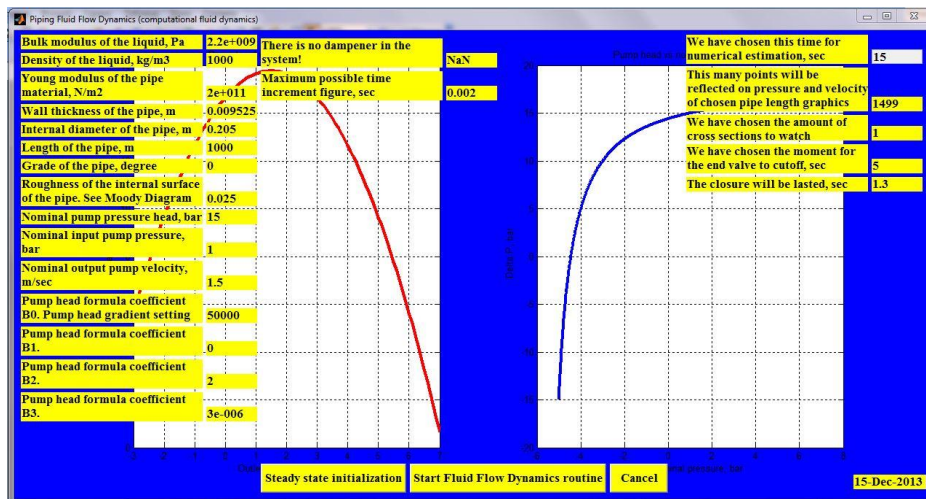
Piping Fluid Flow Dynamics (computational fluid dynamics)

| | |
|---|---|
| Bulk modulus of the liquid, Pa | 2.2e+009 |
| Density of the liquid, kg/m3 | 1000 |
| Young modulus of the pipe material, N/m2 | 2e+011 |
| Wall thickness of the pipe, m | 0.009525 |
| Internal diameter of the pipe, m | 0.205 |
| Length of the pipe, m | 1000 |
| Grade of the pipe, degree | 0 |
| Roughness of the internal surface of the pipe. See Moody Diagram | 0.025 |
| Nominal pump pressure head, bar | 15 |
| Nominal input pump pressure, bar | 1 |
| Nominal output pump velocity, m/sec | 1.5 |
| Pump head formula coefficient B0. Pump head gradient setting | 50000 |
| Pump head formula coefficient B1. | 0 |
| Pump head formula coefficient B2. | 2 |
| Pump head formula coefficient B3. | 3e-006 |

There is no dampener in the system! NaN

Maximum possible time increment figure, sec 0.002

| | |
|---|---|
| We have chosen this time for numerical estimation, sec | 15 |
| This many points will be reflected on pressure and velocity of chosen pipe length graphics | 1499 |
| We have chosen the amount of cross sections to watch | 1 |
| We have chosen the moment for the end valve to cutoff, sec | 5 |
| The closure will be lasted, sec | 1.3 |

Pump head in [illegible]

25
20
15
10
5
0
-5
-10
-15
-20

-2 -1 0 1 2 3 4 5 6 7

-6 -4 -2 0 2 4 6 8

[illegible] pressure, bar

Steady state initialization

Start Fluid Flow Dynamics routine

Cancel

15-Dec-2013